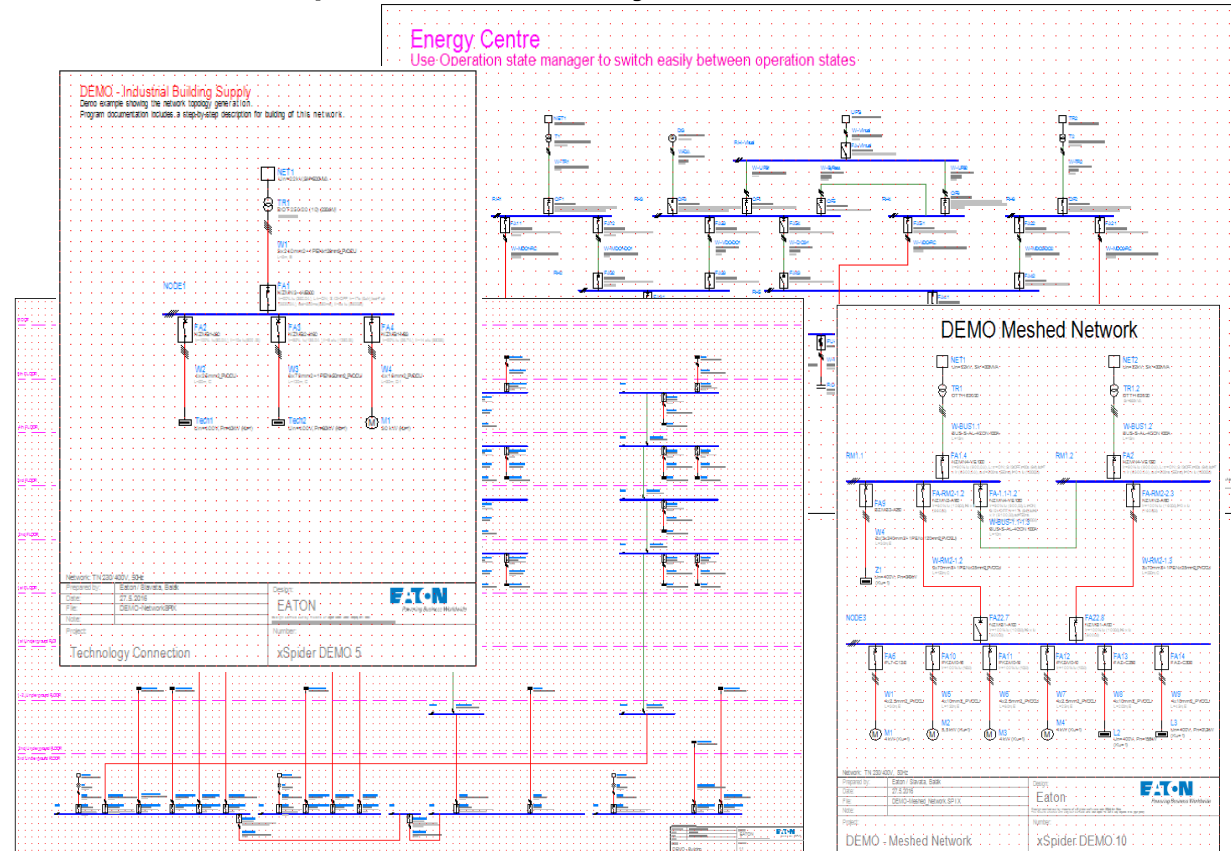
Energy Centre
Use Operation state manager to switch easily between operation states

DEMO - Industrial Building Supply
Demo example showing the network topology generation.
Program documentation includes a step-by-step description for building of this network.

NET1
TR1
W1
FA1
NODE1
FA2
FA3
FA4
W2
W3
W4
Tech1
Tech2
M1

Network: TN 230/400V, 50Hz
Prepared by: Eaton Slavia, Baak
Date: 27.5.2016
File: DEMO-Network.SPX
Note:
Design:
EATON
Project:
Technology Connection
Number:
xSpider DEMO 5

DEMO Meshed Network

NET1
NET2
TR1
TR1.2
W-BUS1.1
W-BUS1.2
RM1.1
RM1.2
FA1.4
FA2
FA5
FA-RM2-1.2
FA-1.1-1.2
FA-RM2-2.3
W-BUS1.1-1.3
W4
W-RM2-1.2
W-RM2-1.3
Z1
NODE3
FA22.7
FA22.8
FA6
FA10
FA11
FA12
FA13
FA14
W1
W5
W6
W7
W8
W9
M1
M2
M3
M4
L1
L3

Network: TN 230/400V, 50Hz
Prepared by: Eaton Slavia, Baak
Date: 27.5.2016
File: DEMO-Meshed_Network.SPX
Note:
Design:
Eaton
Project:
DEMO - Meshed Network
Number:
xSpider DEMO 10